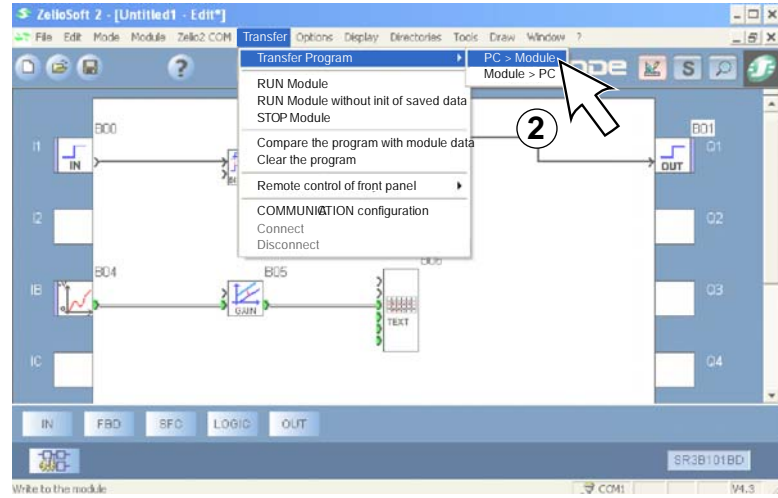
ZelioSoft 2 - [Untitled1 - Edit*]

File Edit Mode Module Zelio2 COM Transfer Options Display Directories Tools Draw Window ?

Transfer Program
PC > Module
Module > PC
RUN Module
RUN Module without init of saved data
STOP Module
Compare the program with module data
Clear the program
Remote control of front panel
COMMUNICATION configuration
Connect
Disconnect

2

B00
I1
IN
I2
B04
IB
B05
GAIN
B06
TEXT
IC
B01
Q1
OUT
Q2
Q3
Q4

IN FBD SFC LOGIC OUT

SR3B101BD

Write to the module
COM1
V4.3